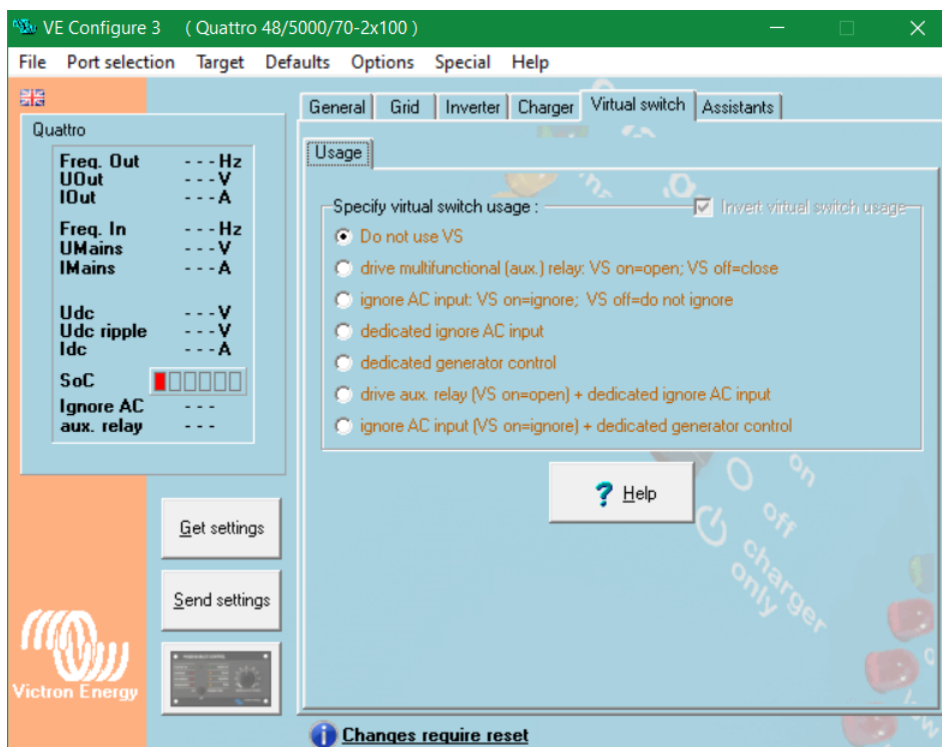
VE Configure 3 ( Quattro 48/5000/70-2x100 )

File Port selection Target Defaults Options Special Help

Quattro

| | |
|---|---|
| Freq. Out | - - - Hz |
| UOut | - - - V |
| IOut | - - - A |
| Freq. In | - - - Hz |
| UMains | - - - V |
| IMains | - - - A |
| Udc | - - - V |
| Udc ripple | - - - V |
| Idc | - - - A |
| SoC | |
| Ignore AC | - - - |
| aux. relay | - - - |

Get settings

Send settings

Victron Energy

General Grid Inverter Charger Virtual switch Assistants

Usage

Specify virtual switch usage :

Invert virtual switch usage

Do not use VS

drive multifunctional (aux.) relay: VS on=open; VS off=close

ignore AC input: VS on=ignore; VS off=do not ignore

dedicated ignore AC input

dedicated generator control

drive aux. relay (VS on=open) + dedicated ignore AC input

ignore AC input (VS on=ignore) + dedicated generator control

Help

on off charger only

Changes require reset